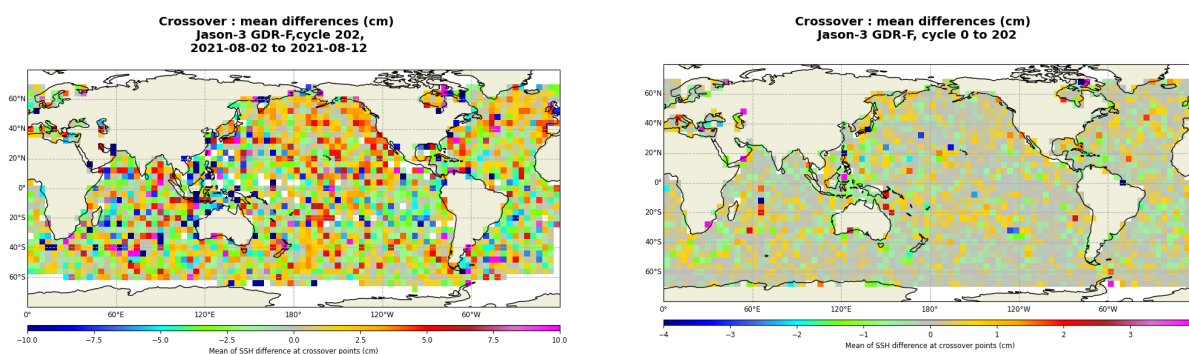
Crossover : mean differences (cm)
Jason-3 GDR-F,cycle 202,
2021-08-02 to 2021-08-12

60°N
40°N
20°N
0°
20°S
40°S
60°S

0°
60°E
120°E
180°
120°W
60°W

−10.0
−7.5
−5.0
−2.5
0.0
2.5
5.0
7.5
10.0
Mean of SSH difference at crossover points (cm)

Crossover : mean differences (cm)
Jason-3 GDR-F, cycle 0 to 202

60°N
40°N
20°N
0°
20°S
40°S
60°S

0°
60°E
120°E
180°
120°W
60°W

−4
−3
−2
−1
0
1
2
3
Mean of SSH difference at crossover points (cm)